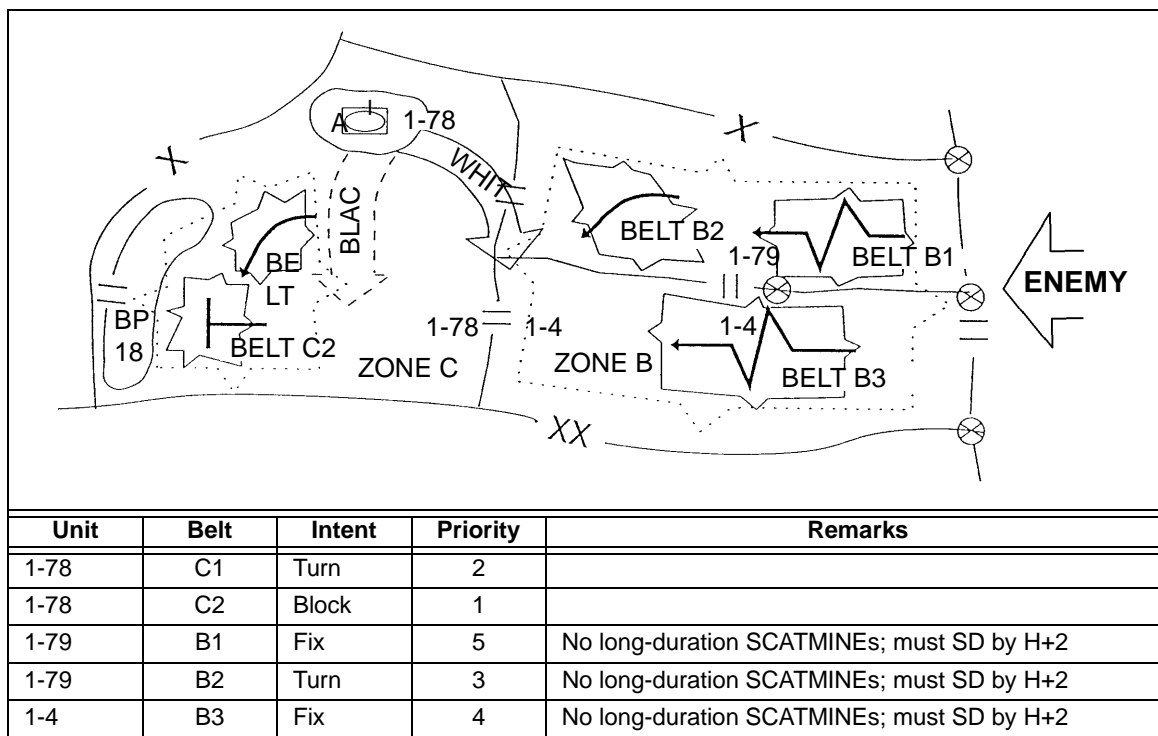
A 1-78

X

X

WHIT

BLAC

BE LT

BELT B2

1-79

BELT B1

ENEMY

BP 18

BELT C2

1-78 1-4

ZONE C

ZONE B

1-4

BELT B3

XX

| Unit | Belt | Intent | Priority | Remarks |
|---|---|---|---|---|
| 1-78 | C1 | Turn | 2 | |
| 1-78 | C2 | Block | 1 | |
| 1-79 | B1 | Fix | 5 | No long-duration SCATMINEs; must SD by H+2 |
| 1-79 | B2 | Turn | 3 | No long-duration SCATMINEs; must SD by H+2 |
| 1-4 | B3 | Fix | 4 | No long-duration SCATMINEs; must SD by H+2 |